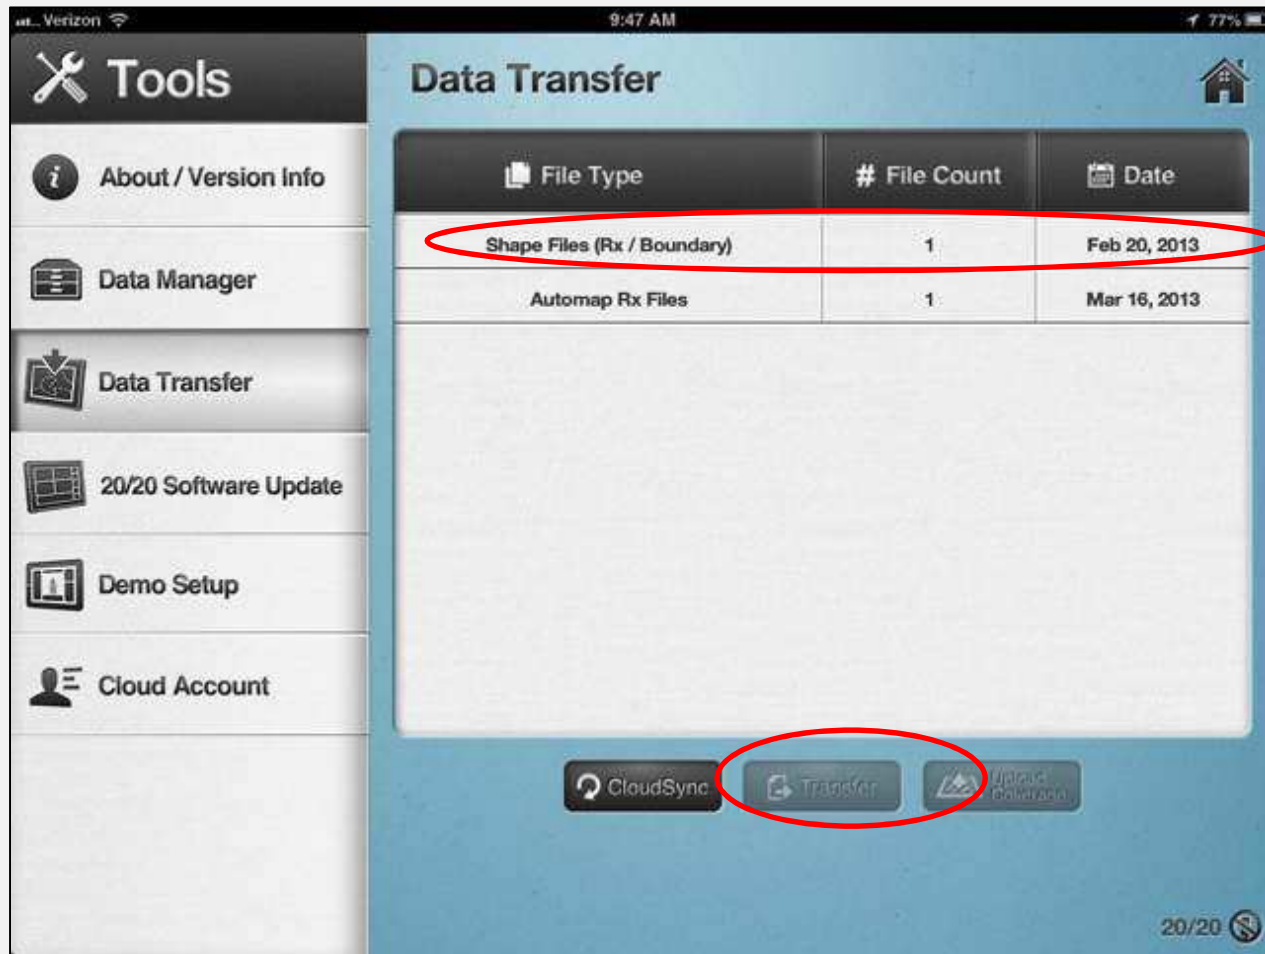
Verizon 9:47 AM 77%

Tools

About / Version Info

Data Manager

Data Transfer

20/20 Software Update

Demo Setup

Cloud Account

Data Transfer

| File Type | # File Count | Date |
|---|---|---|
| Shape Files (Rx / Boundary) | 1 | Feb 20, 2013 |
| Automap Rx Files | 1 | Mar 16, 2013 |

CloudSync

Transfer

Upload Coverage

20/20